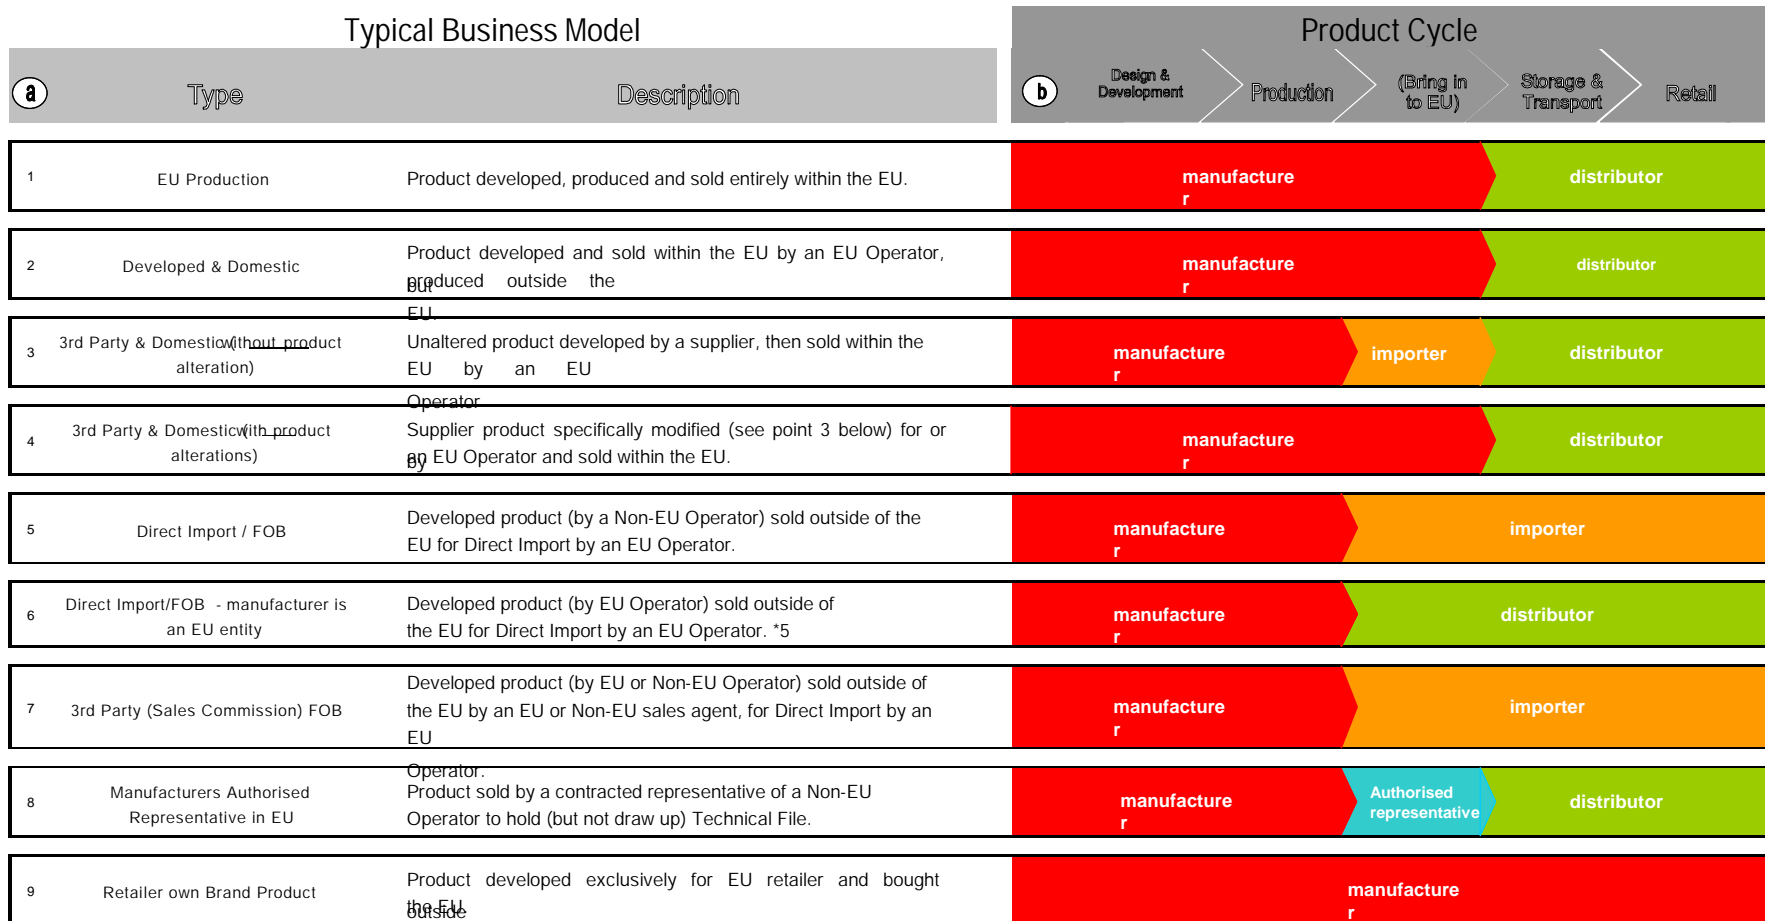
Typical Business Model

a Type Description

Product Cycle

b Design & Development | Production | (Bring in to EU) | Storage & Transport | Retail

| | Type | Description | Product Cycle |
|---|---|---|---|
| 1 | EU Production | Product developed, produced and sold entirely within the EU. | manufacturer, distributor |
| 2 | Developed & Domestic | Product developed and sold within the EU by an EU Operator, but produced outside the EU. | manufacturer, distributor |
| 3 | 3rd Party & Domestic (without product alteration) | Unaltered product developed by a supplier, then sold within the EU by an EU Operator | manufacturer, importer, distributor |
| 4 | 3rd Party & Domestic (with product alterations) | Supplier product specifically modified (see point 3 below) for or by an EU Operator and sold within the EU. | manufacturer, distributor |
| 5 | Direct Import / FOB | Developed product (by a Non-EU Operator) sold outside of the EU for Direct Import by an EU Operator. | manufacturer, importer |
| 6 | Direct Import/FOB - manufacturer is an EU entity | Developed product (by EU Operator) sold outside of the EU for Direct Import by an EU Operator. *5 | manufacturer, distributor |
| 7 | 3rd Party (Sales Commission) FOB | Developed product (by EU or Non-EU Operator) sold outside of the EU by an EU or Non-EU sales agent, for Direct Import by an EU Operator. | manufacturer, importer |
| 8 | Manufacturers Authorised Representative in EU | Product sold by a contracted representative of a Non-EU Operator to hold (but not draw up) Technical File. | manufacturer, Authorised representative, distributor |
| 9 | Retailer own Brand Product | Product developed exclusively for EU retailer and bought outside the EU | manufacturer |